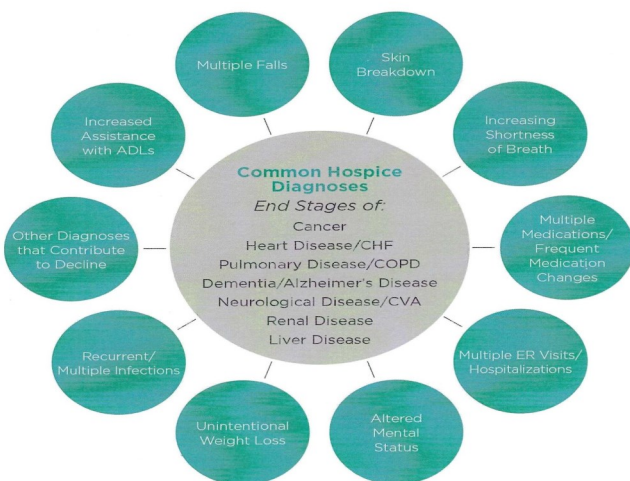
Common Hospice Diagnoses
End Stages of:
Cancer
Heart Disease/CHF
Pulmonary Disease/COPD
Dementia/Alzheimer's Disease
Neurological Disease/CVA
Renal Disease
Liver Disease

Multiple Falls

Skin Breakdown

Increasing Shortness of Breath

Multiple Medications/ Frequent Medication Changes

Multiple ER Visits/ Hospitalizations

Altered Mental Status

Unintentional Weight Loss

Recurrent/ Multiple Infections

Other Diagnoses that Contribute to Decline

Increased Assistance with ADLs